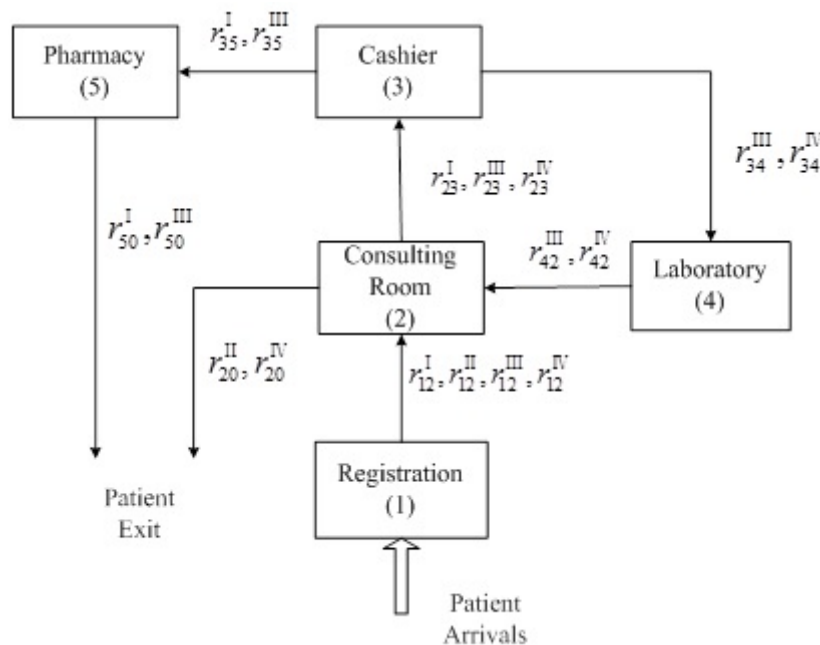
Pharmacy (5)

$r_{35}^{I}, r_{35}^{III}$

Cashier (3)

$r_{34}^{III}, r_{34}^{IV}$

$r_{23}^{I}, r_{23}^{III}, r_{23}^{IV}$

$r_{50}^{I}, r_{50}^{III}$

Consulting Room (2)

$r_{42}^{III}, r_{42}^{IV}$

Laboratory (4)

$r_{20}^{II}, r_{20}^{IV}$

$r_{12}^{I}, r_{12}^{II}, r_{12}^{III}, r_{12}^{IV}$

Registration (1)

Patient Exit

Patient Arrivals